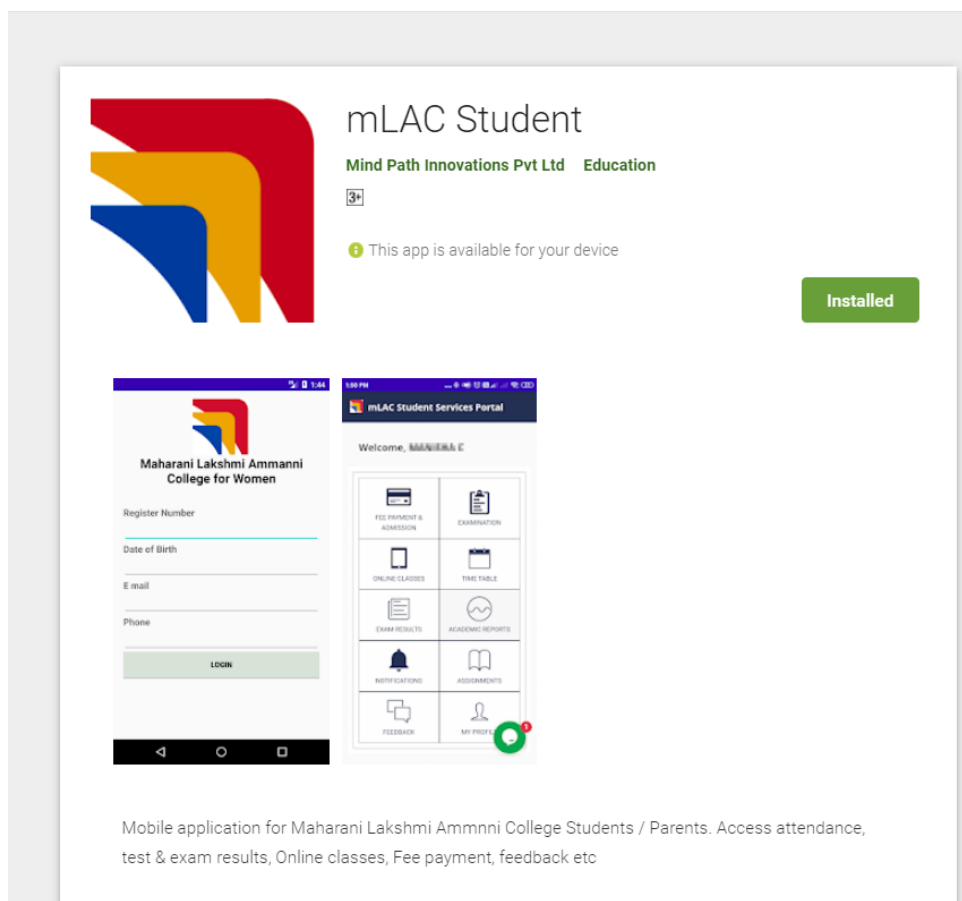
mLAC Student

Mind Path Innovations Pvt Ltd Education

3+

This app is available for your device

Installed

1:44

Maharani Lakshmi Ammanni College for Women

Register Number

Date of Birth

E mail

Phone

LOGIN

1:50 PM

mLAC Student Services Portal

Welcome, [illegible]

FEE PAYMENT & ADMISSION

EXAMINATION

ONLINE CLASSES

TIME TABLE

EXAM RESULTS

ACADEMIC REPORTS

NOTIFICATIONS

ASSIGNMENTS

FEEDBACK

MY PROF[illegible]

1

Mobile application for Maharani Lakshmi Ammnni College Students / Parents. Access attendance, test & exam results, Online classes, Fee payment, feedback etc